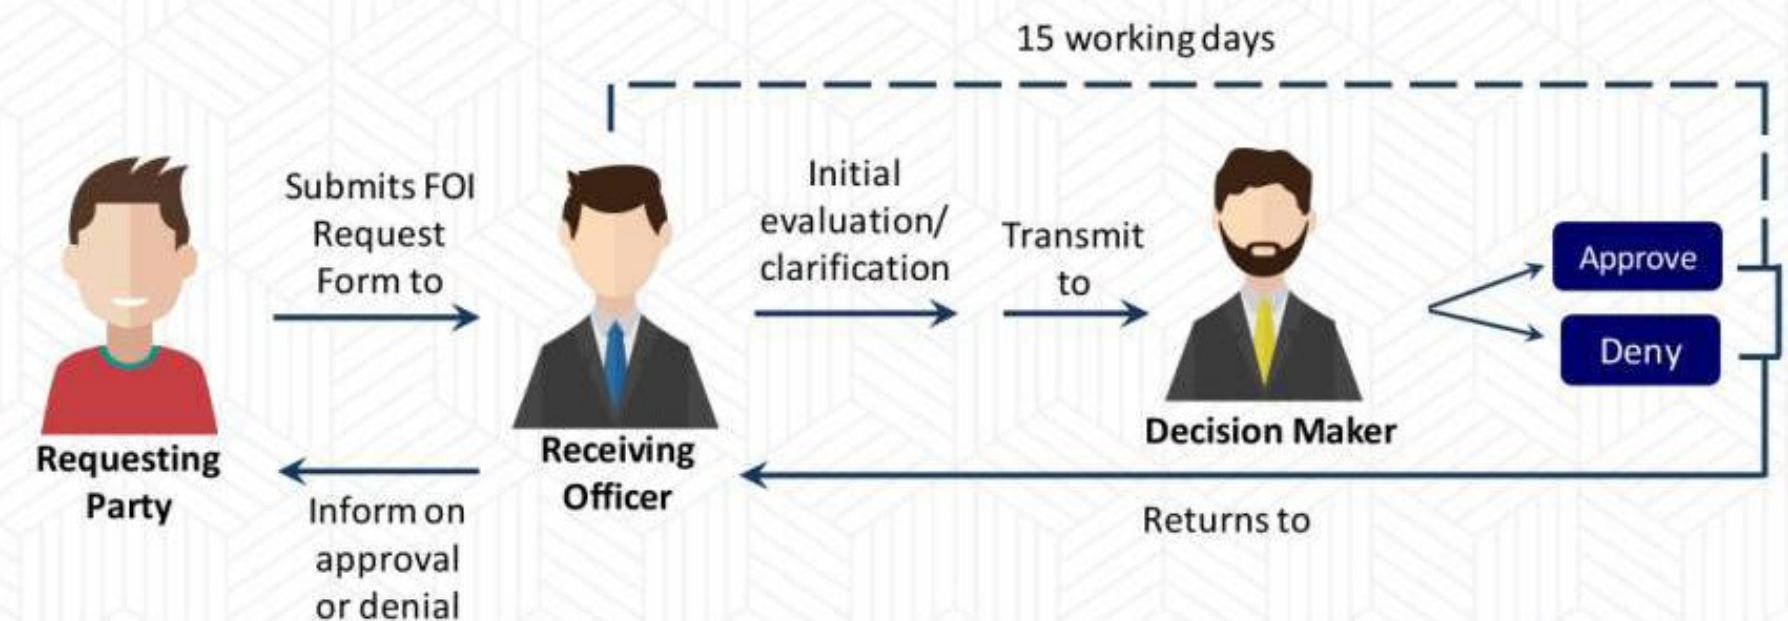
15 working days

Requesting Party

Submits FOI Request Form to

Receiving Officer

Initial evaluation/ clarification

Transmit to

Decision Maker

Approve

Deny

Returns to

Inform on approval or denial